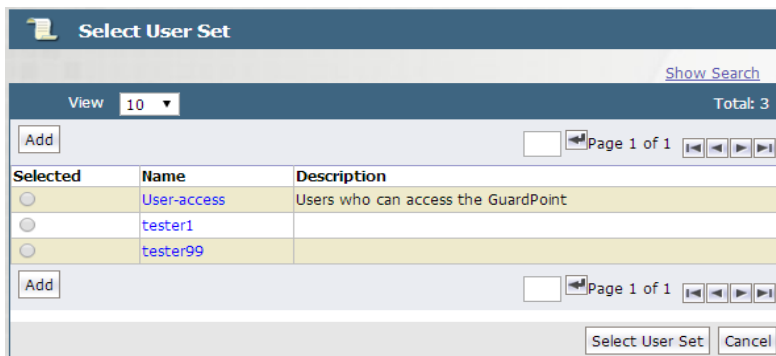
Select User Set

Show Search

View 10

Total: 3

Add

Page 1 of 1

| Selected | Name | Description |
|---|---|---|
| | User-access | Users who can access the GuardPoint |
| | tester1 | |
| | tester99 | |

Add

Page 1 of 1

Select User Set Cancel